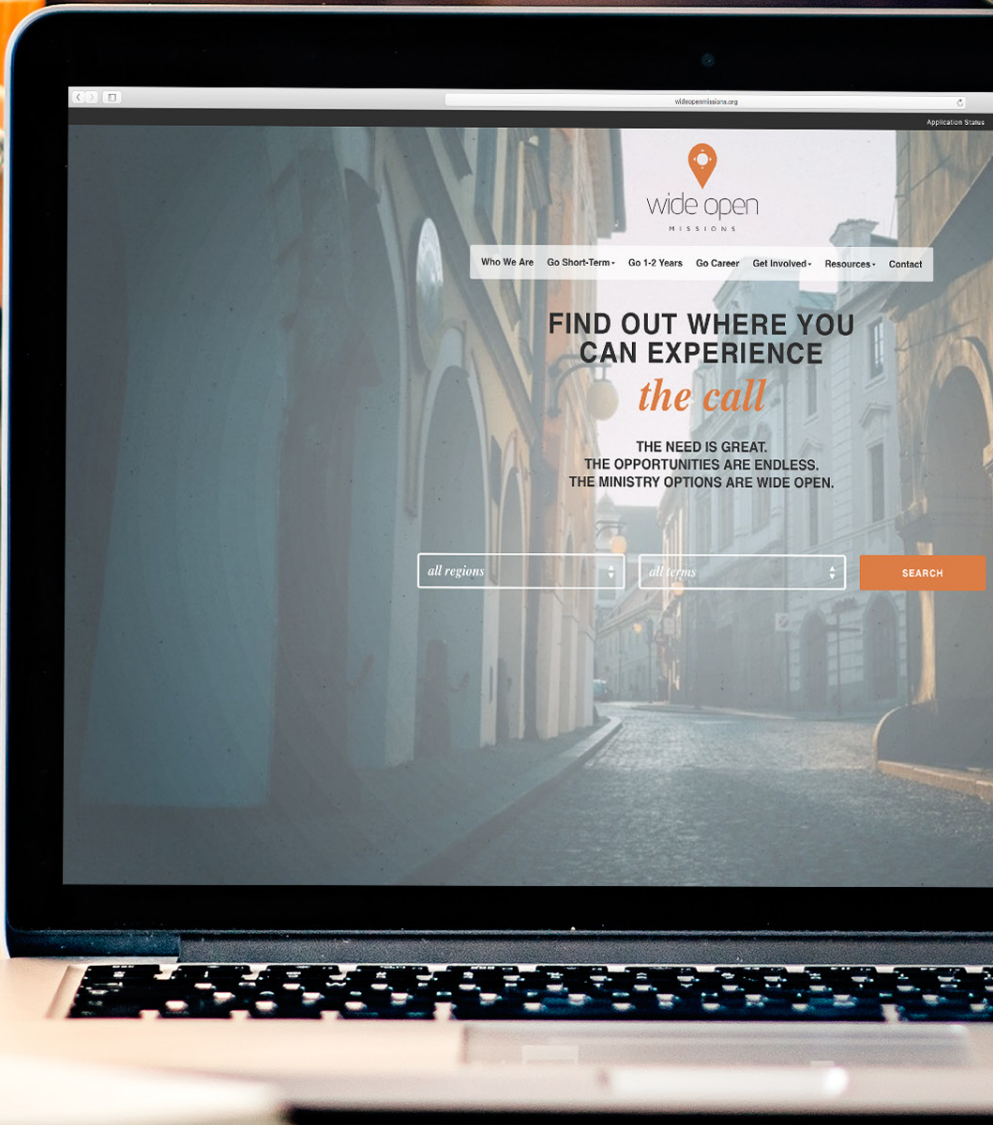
wideopenmissions.org

Application Status

wide open
MISSIONS

Who We Are | Go Short-Term | Go 1-2 Years | Go Career | Get Involved | Resources | Contact

FIND OUT WHERE YOU CAN EXPERIENCE
the call

THE NEED IS GREAT.
THE OPPORTUNITIES ARE ENDLESS.
THE MINISTRY OPTIONS ARE WIDE OPEN.

all regions
all terms
SEARCH